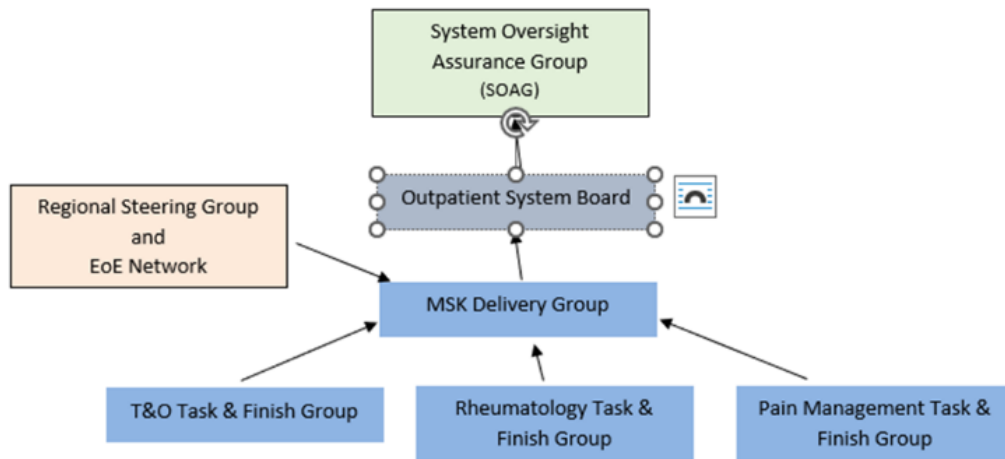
System Oversight Assurance Group (SOAG)

Outpatient System Board

Regional Steering Group and EoE Network

MSK Delivery Group

T&O Task & Finish Group

Rheumatology Task & Finish Group

Pain Management Task & Finish Group